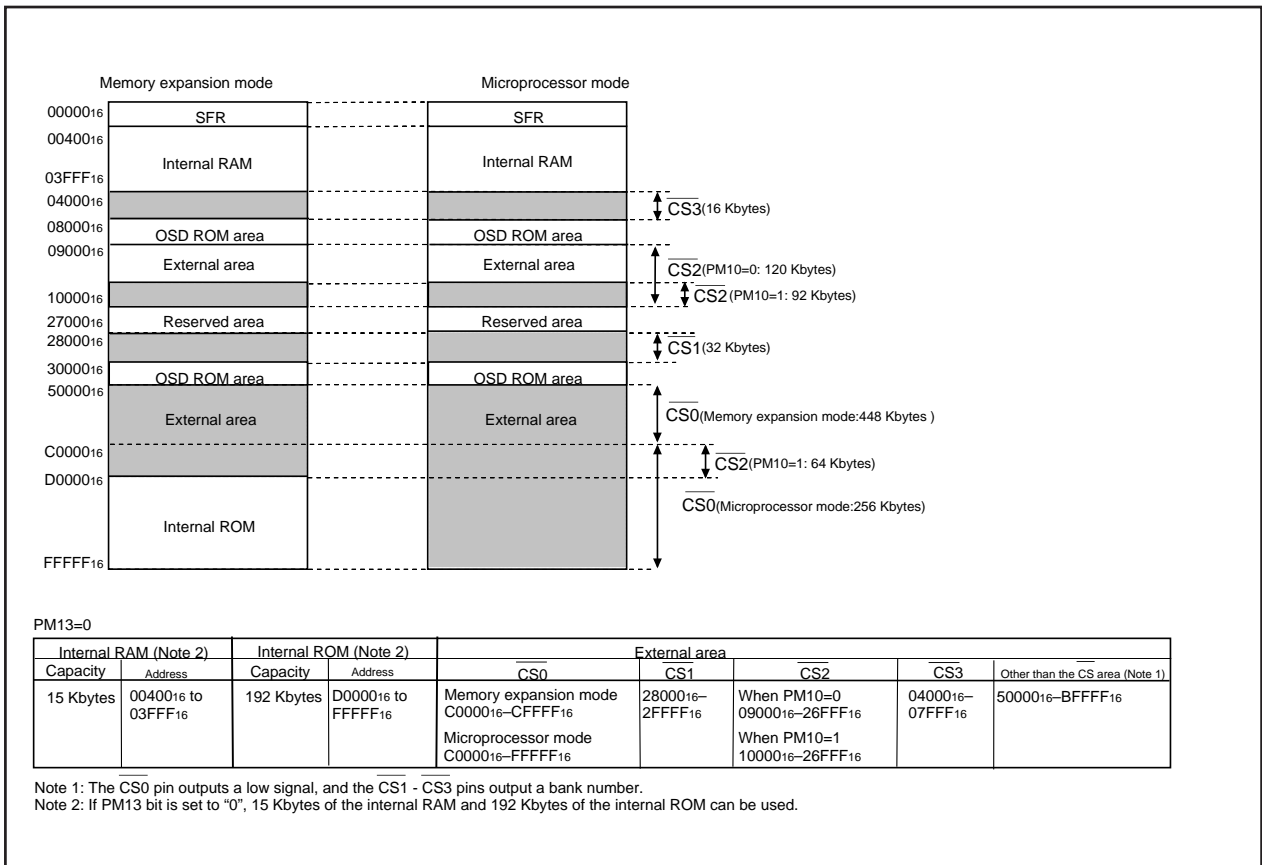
Memory expansion mode

Microprocessor mode

$00000_{16}$
$00400_{16}$
$03FFF_{16}$
$04000_{16}$
$08000_{16}$
$09000_{16}$
$10000_{16}$
$27000_{16}$
$28000_{16}$
$30000_{16}$
$50000_{16}$
$C0000_{16}$
$D0000_{16}$
$FFFFF_{16}$

SFR
Internal RAM
OSD ROM area
External area
Reserved area
OSD ROM area
External area
Internal ROM

SFR
Internal RAM
OSD ROM area
External area
Reserved area
OSD ROM area
External area

$\overline{CS3}$(16 Kbytes)
$\overline{CS2}$(PM10=0: 120 Kbytes)
$\overline{CS2}$(PM10=1: 92 Kbytes)
$\overline{CS1}$(32 Kbytes)
$\overline{CS0}$(Memory expansion mode:448 Kbytes )
$\overline{CS2}$(PM10=1: 64 Kbytes)
$\overline{CS0}$(Microprocessor mode:256 Kbytes)

PM13=0

| Internal RAM (Note 2) | | Internal ROM (Note 2) | | External area | | | | |
|---|---|---|---|---|---|---|---|---|
| Capacity | Address | Capacity | Address | $\overline{CS0}$ | $\overline{CS1}$ | $\overline{CS2}$ | $\overline{CS3}$ | Other than the $\overline{CS}$ area (Note 1) |
| 15 Kbytes | $00400_{16}$ to $03FFF_{16}$ | 192 Kbytes | $D0000_{16}$ to $FFFFF_{16}$ | Memory expansion mode $C0000_{16}$–$CFFFF_{16}$ Microprocessor mode $C0000_{16}$–$FFFFF_{16}$ | $28000_{16}$–$2FFFF_{16}$ | When PM10=0 $09000_{16}$–$26FFF_{16}$ When PM10=1 $10000_{16}$–$26FFF_{16}$ | $04000_{16}$–$07FFF_{16}$ | $50000_{16}$–$BFFFF_{16}$ |

Note 1: The $\overline{CS0}$ pin outputs a low signal, and the $\overline{CS1}$ - $\overline{CS3}$ pins output a bank number.
Note 2: If PM13 bit is set to “0”, 15 Kbytes of the internal RAM and 192 Kbytes of the internal ROM can be used.